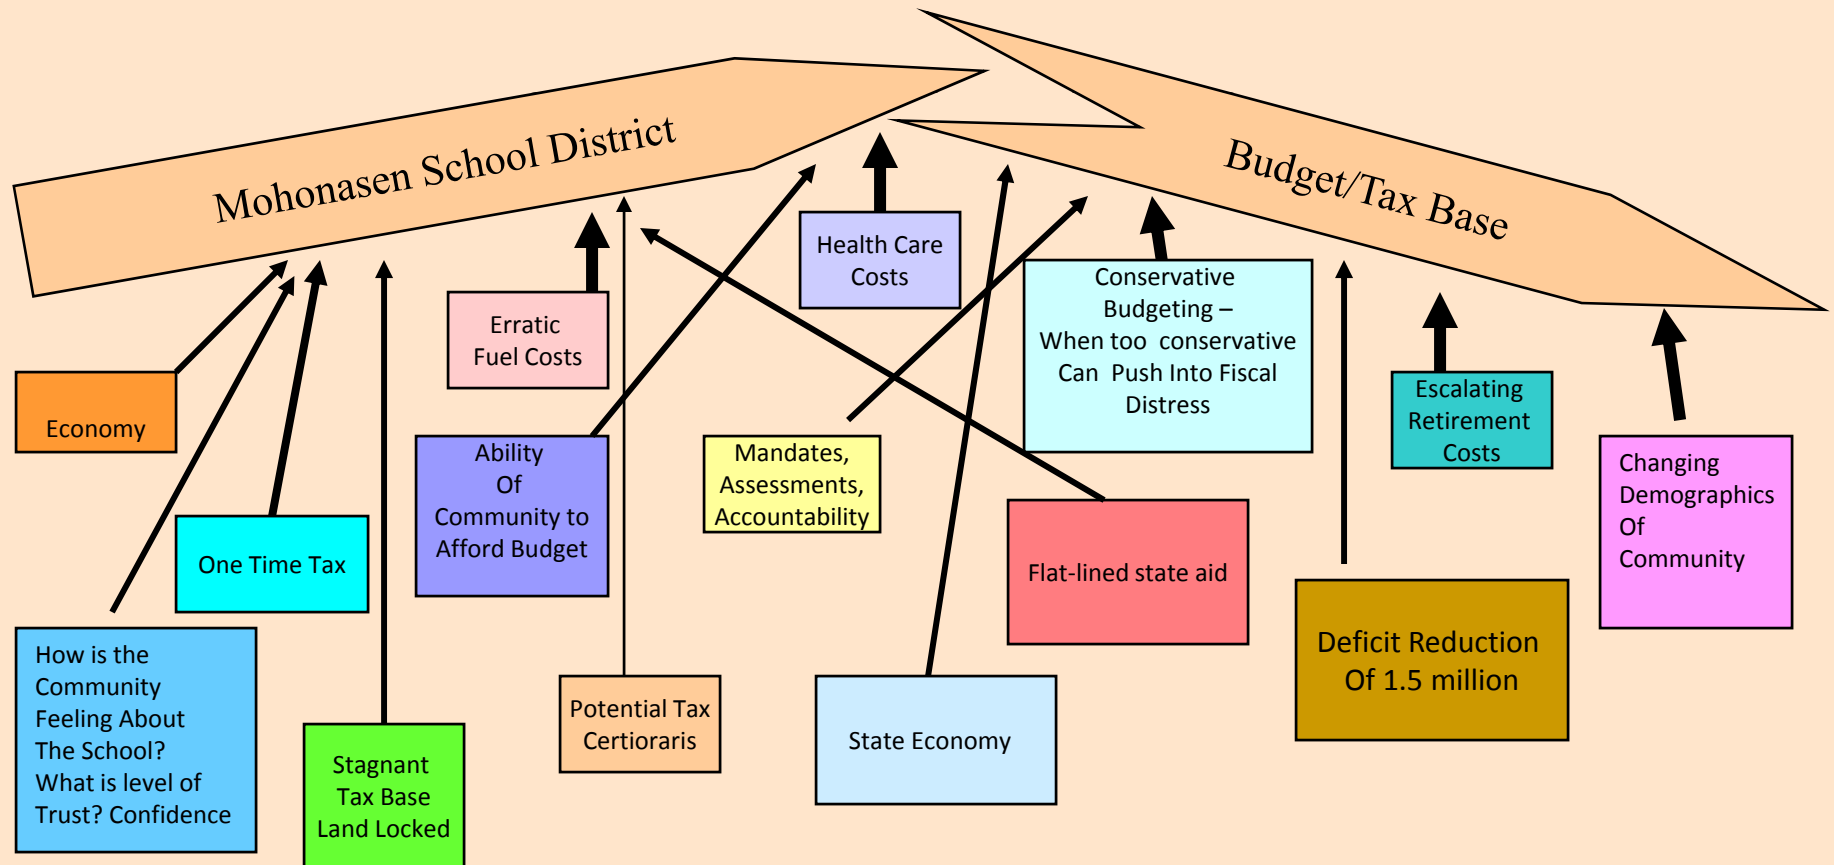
Mohonasen School District

Budget/Tax Base

Health Care Costs

Erratic Fuel Costs

Conservative Budgeting – When too conservative Can Push Into Fiscal Distress

Escalating Retirement Costs

Economy

Ability Of Community to Afford Budget

Mandates, Assessments, Accountability

Changing Demographics Of Community

One Time Tax

Flat-lined state aid

Deficit Reduction Of 1.5 million

How is the Community Feeling About The School? What is level of Trust? Confidence

Stagnant Tax Base Land Locked

Potential Tax Certioraris

State Economy